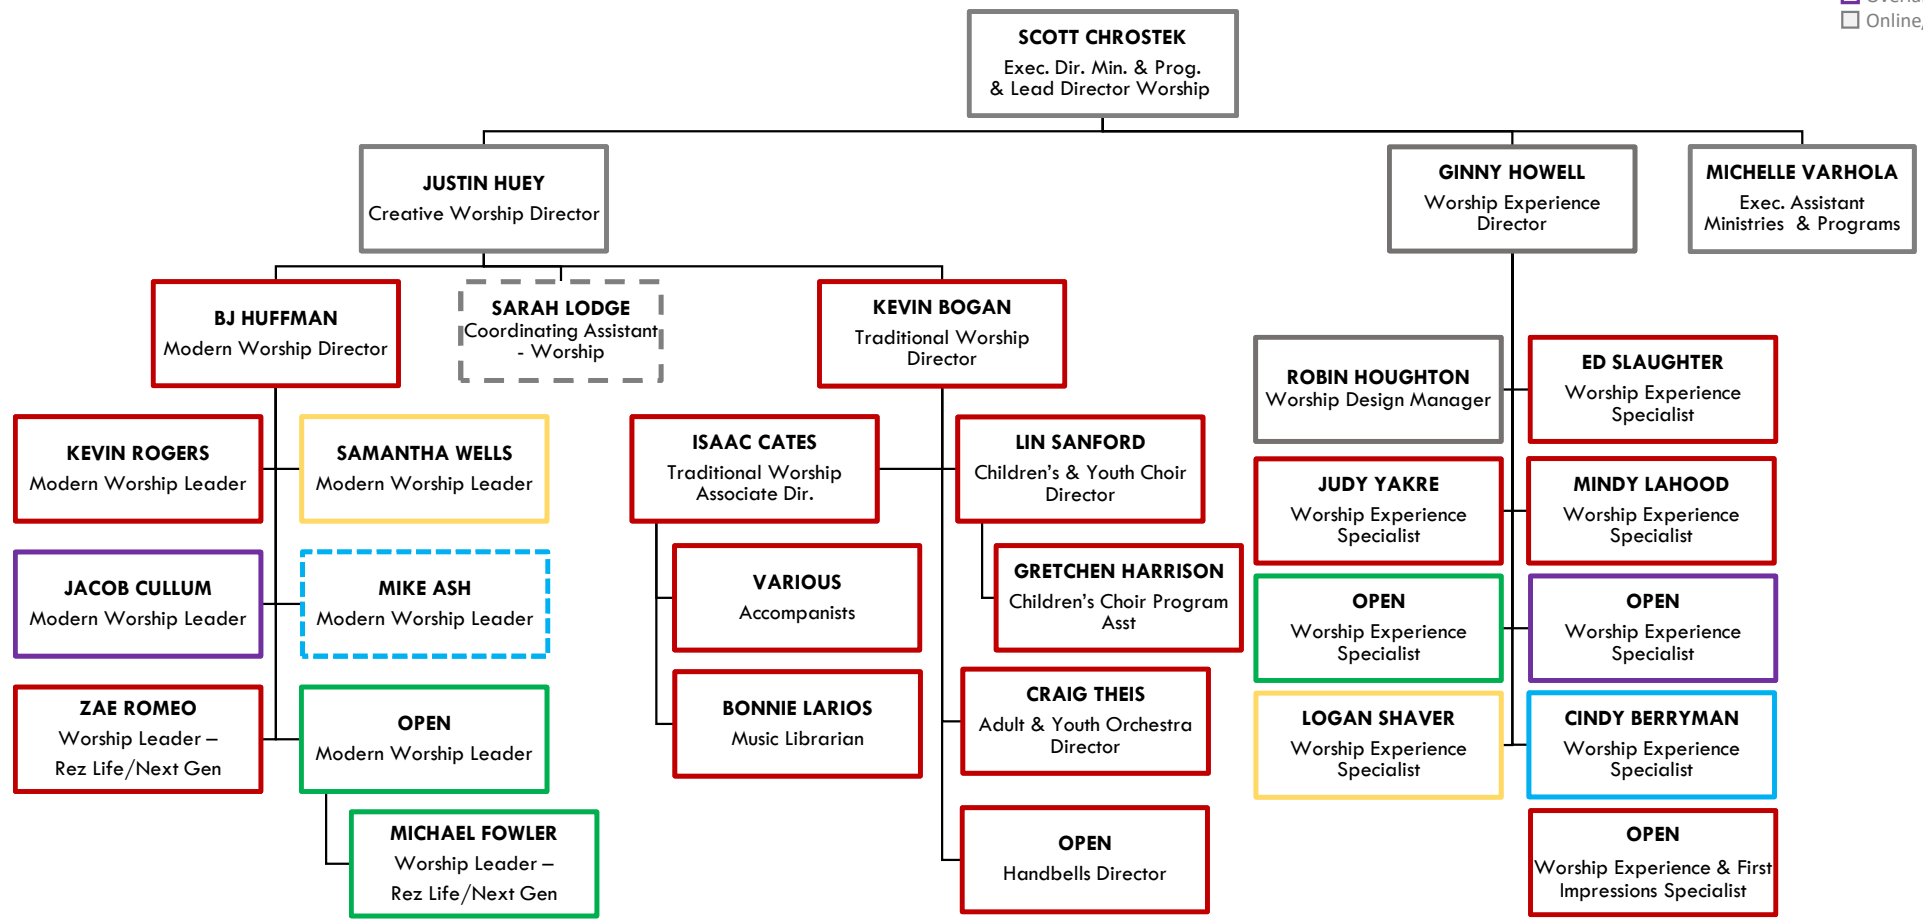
Online

SCOTT CHROSTEK
Exec. Dir. Min. & Prog. & Lead Director Worship

JUSTIN HUEY
Creative Worship Director

GINNY HOWELL
Worship Experience Director

MICHELLE VARHOLA
Exec. Assistant Ministries & Programs

BJ HUFFMAN
Modern Worship Director

SARAH LODGE
Coordinating Assistant - Worship

KEVIN BOGAN
Traditional Worship Director

ROBIN HOUGHTON
Worship Design Manager

ED SLAUGHTER
Worship Experience Specialist

KEVIN ROGERS
Modern Worship Leader

SAMANTHA WELLS
Modern Worship Leader

ISAAC CATES
Traditional Worship Associate Dir.

LIN SANFORD
Children's & Youth Choir Director

JUDY YAKRE
Worship Experience Specialist

MINDY LAHOOD
Worship Experience Specialist

JACOB CULLUM
Modern Worship Leader

MIKE ASH
Modern Worship Leader

VARIOUS
Accompanists

GRETCHEN HARRISON
Children's Choir Program Asst

OPEN
Worship Experience Specialist

OPEN
Worship Experience Specialist

ZAE ROMEO
Worship Leader – Rez Life/Next Gen

OPEN
Modern Worship Leader

BONNIE LARIOS
Music Librarian

CRAIG THEIS
Adult & Youth Orchestra Director

LOGAN SHAVER
Worship Experience Specialist

CINDY BERRYMAN
Worship Experience Specialist

MICHAEL FOWLER
Worship Leader – Rez Life/Next Gen

OPEN
Handbells Director

OPEN
Worship Experience & First Impressions Specialist